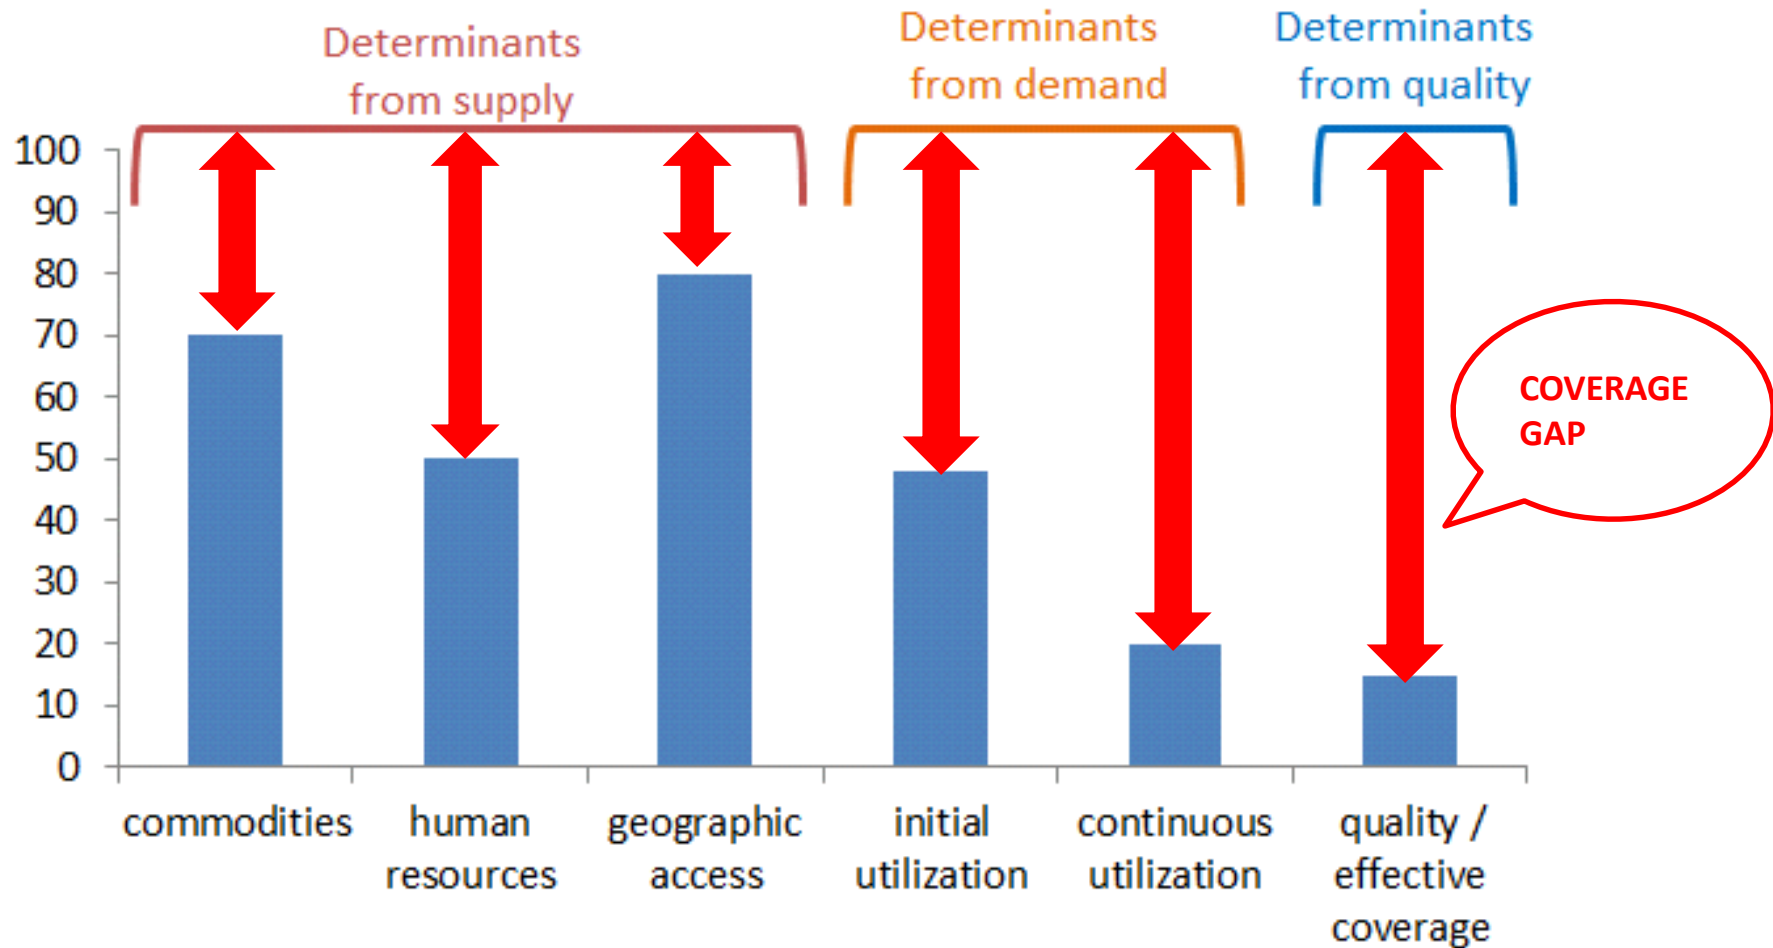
Determinants from supply

Determinants from demand

Determinants from quality

100
90
80
70
60
50
40
30
20
10
0

COVERAGE GAP

commodities

human resources

geographic access

initial utilization

continuous utilization

quality / effective coverage